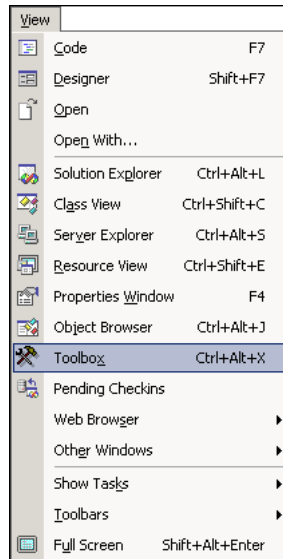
View

Code F7
Designer Shift+F7
Open
Open With...
Solution Explorer Ctrl+Alt+L
Class View Ctrl+Shift+C
Server Explorer Ctrl+Alt+S
Resource View Ctrl+Shift+E
Properties Window F4
Object Browser Ctrl+Alt+J
Toolbox Ctrl+Alt+X
Pending Checkins
Web Browser
Other Windows
Show Tasks
Toolbars
Full Screen Shift+Alt+Enter